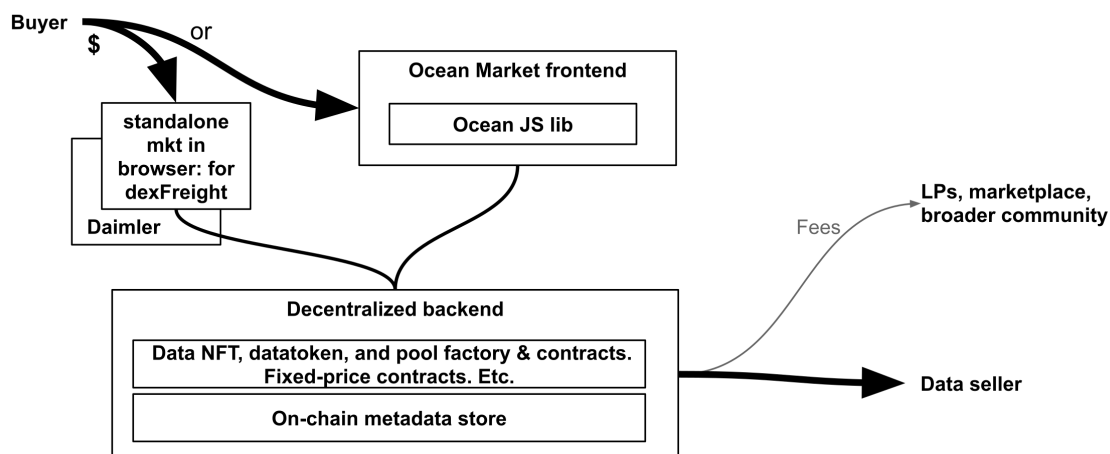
Buyer

$

or

Ocean Market frontend

Ocean JS lib

standalone mkt in browser: for dexFreight

Daimler

LPs, marketplace, broader community

Fees

Decentralized backend

Data NFT, datatoken, and pool factory & contracts. Fixed-price contracts. Etc.

On-chain metadata store

Data seller